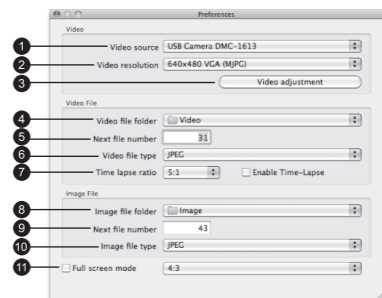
Preferences

Video

1 Video source USB Camera DMC-1613

2 Video resolution 640x480 VGA (MJPG)

3 Video adjustment

Video File

4 Video file folder Video

5 Next file number 31

6 Video file type JPEG

7 Time lapse ratio 5:1 Enable Time-Lapse

Image File

8 Image file folder Image

9 Next file number 43

10 Image file type JPEG

11 Full screen mode 4:3